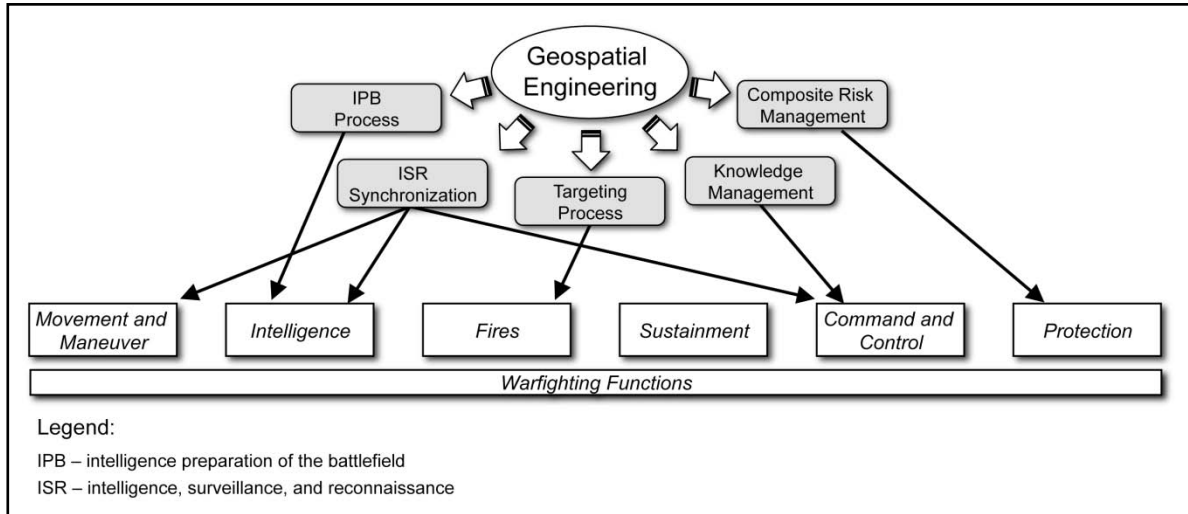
Geospatial Engineering

IPB Process

Composite Risk Management

ISR Synchronization

Targeting Process

Knowledge Management

Movement and Maneuver

Intelligence

Fires

Sustainment

Command and Control

Protection

Warfighting Functions

Legend:

IPB – intelligence preparation of the battlefield

ISR – intelligence, surveillance, and reconnaissance